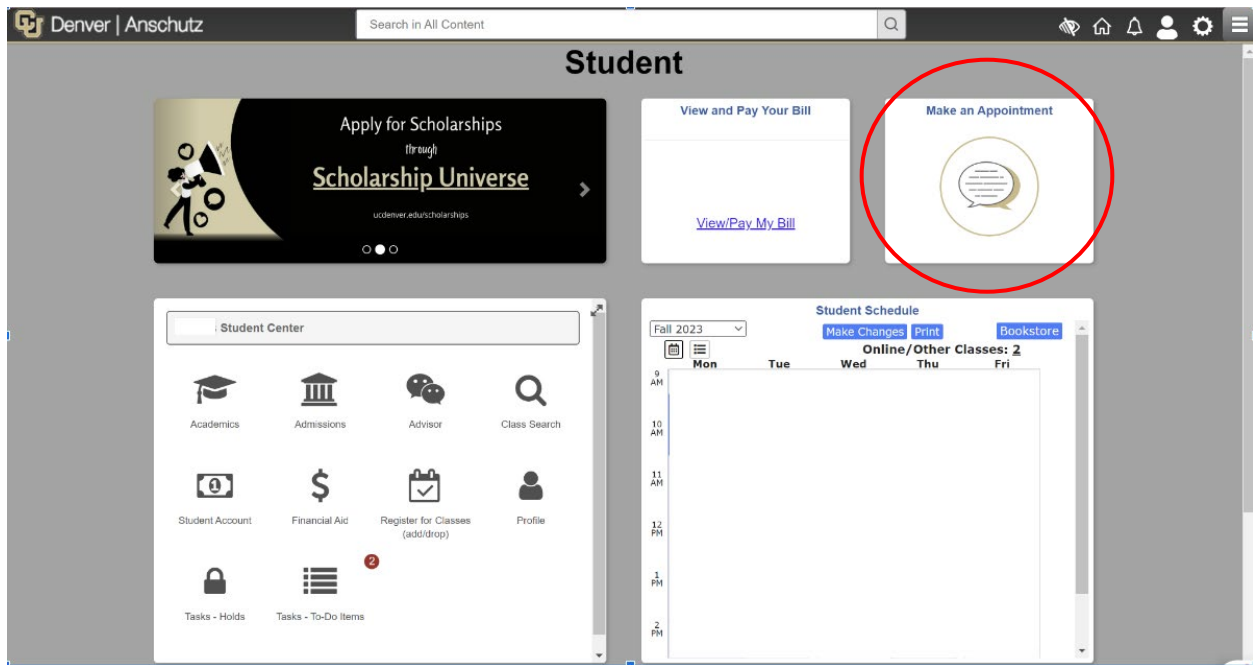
Denver | Anschutz

Search in All Content

Student

Apply for Scholarships
through
Scholarship Universe
ucdenver.edu/scholarships

View and Pay Your Bill

View/Pay My Bill

Make an Appointment

Student Center

Academics

Admissions

Advisor

Class Search

Student Account

Financial Aid

Register for Classes (add/drop)

Profile

Tasks - Holds

2

Tasks - To-Do Items

Student Schedule

Fall 2023

Make Changes

Print

Bookstore

Online/Other Classes: 2

| | Mon | Tue | Wed | Thu | Fri |
|---|---|---|---|---|---|
| 9 AM | | | | | |
| 10 AM | | | | | |
| 11 AM | | | | | |
| 12 PM | | | | | |
| 1 PM | | | | | |
| 2 PM | | | | | |